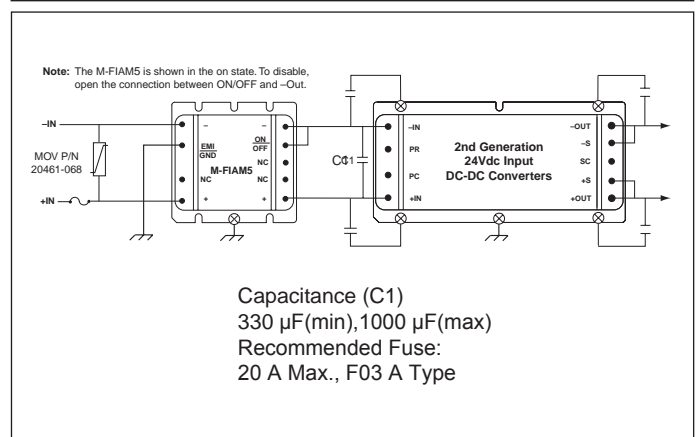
Note: The M-FIAM5 is shown in the on state. To disable, open the connection between ON/OFF and –Out.

–IN

MOV P/N 20461-068

+IN

–

EMI
GND

NC

+

–

ON
OFF

NC

NC

+

M-FIAM5

C1

–IN

PR

PC

+IN

2nd Generation
24Vdc Input
DC-DC Converters

–OUT

–S

SC

+S

+OUT

Capacitance (C1)
330 µF(min),1000 µF(max)
Recommended Fuse:
20 A Max., F03 A Type